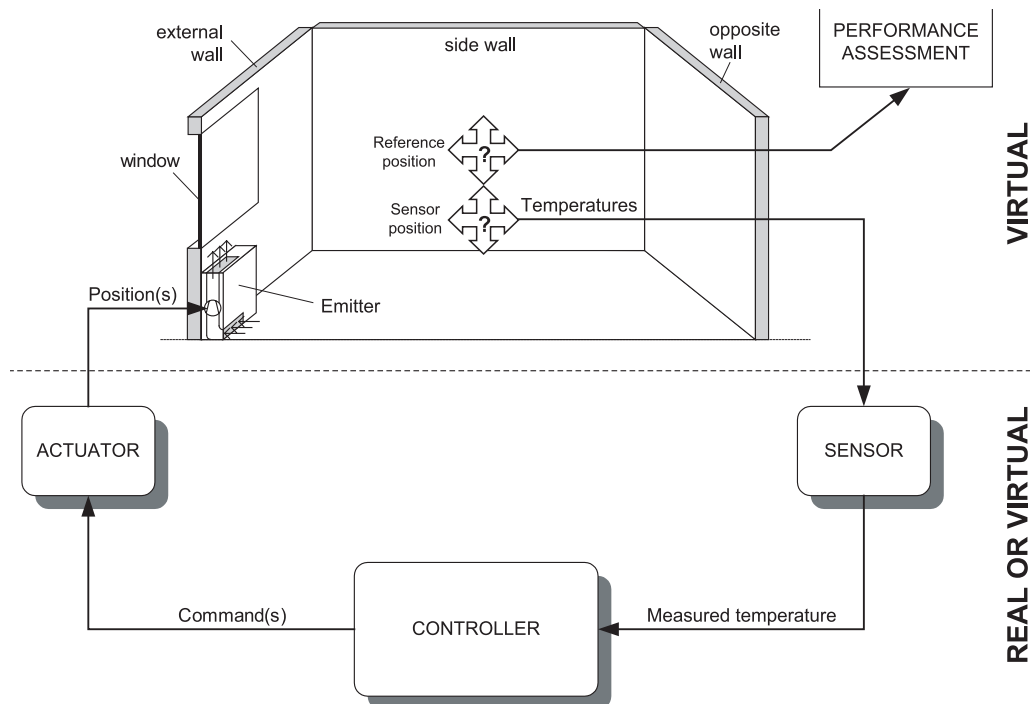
external wall

side wall

opposite wall

PERFORMANCE ASSESSMENT

window

Reference position

?

Sensor position

?

Temperatures

VIRTUAL

Position(s)

Emitter

ACTUATOR

SENSOR

REAL OR VIRTUAL

Command(s)

CONTROLLER

Measured temperature